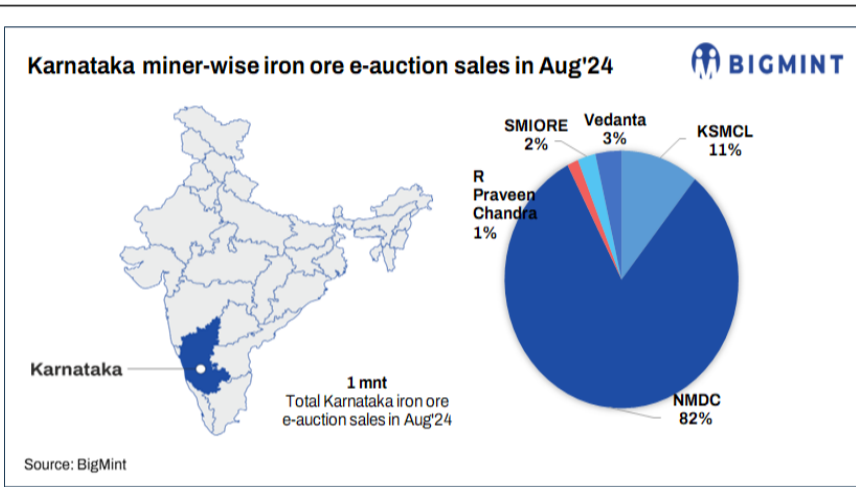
Karnataka miner-wise iron ore e-auction sales in Aug'24

BIGMINT

Karnataka

1 mnt
Total Karnataka iron ore e-auction sales in Aug'24

SMIORE
2%

Vedanta
3%

KSMCL
11%

R Praveen Chandra
1%

NMDC
82%

Source: BigMint